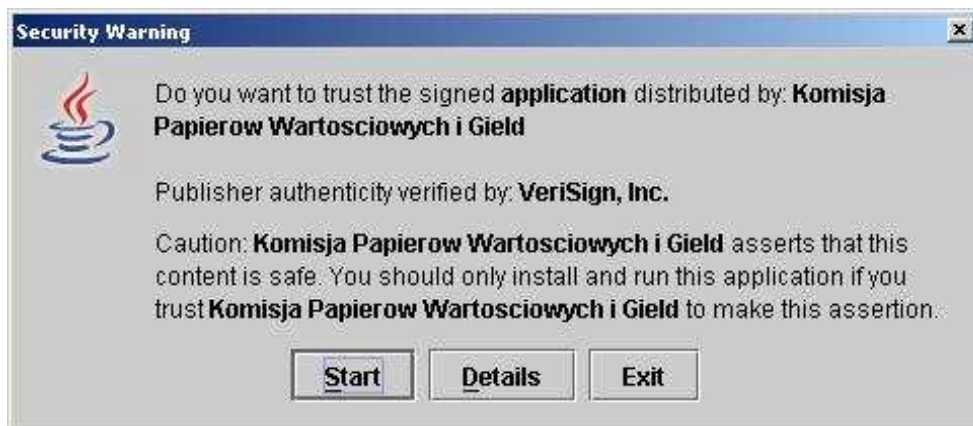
Security Warning

Do you want to trust the signed application distributed by: Komisja Papierow Wartosciowych i Gield

Publisher authenticity verified by: VeriSign, Inc.

Caution: Komisja Papierow Wartosciowych i Gield asserts that this content is safe. You should only install and run this application if you trust Komisja Papierow Wartosciowych i Gield to make this assertion.

Start Details Exit